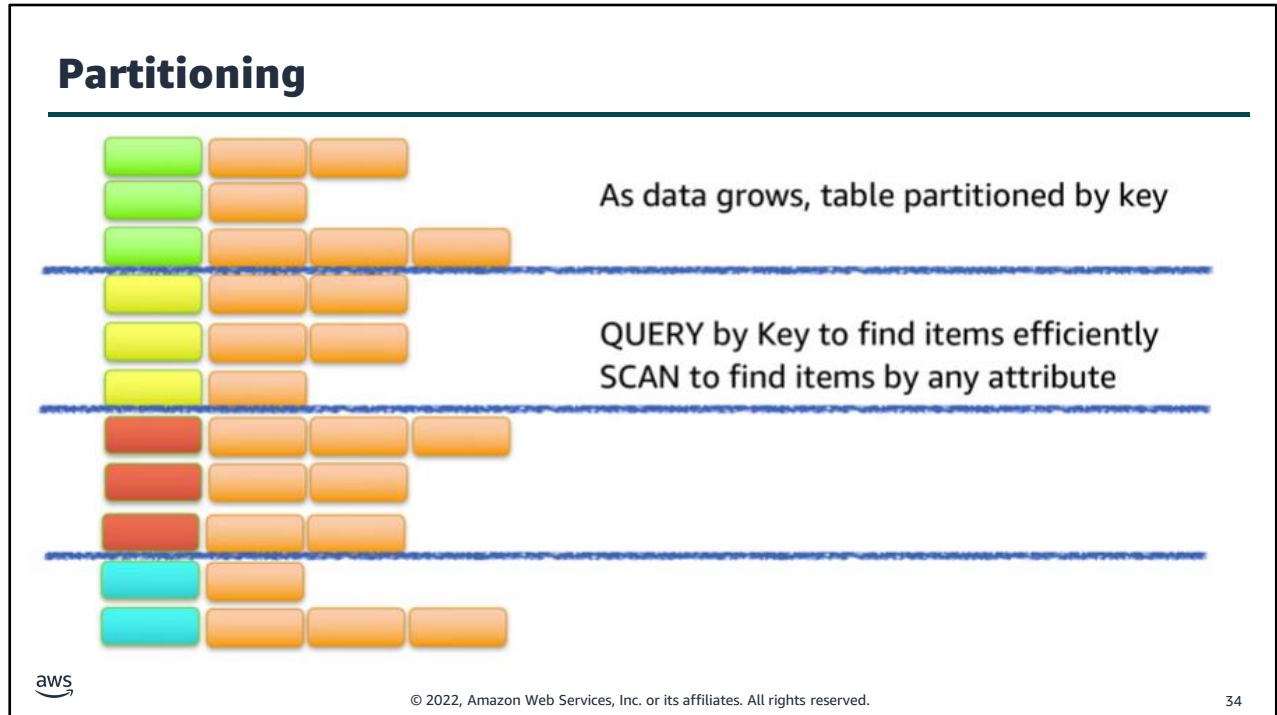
Partitioning

As data grows, table partitioned by key

QUERY by Key to find items efficiently
SCAN to find items by any attribute

aws

© 2022, Amazon Web Services, Inc. or its affiliates. All rights reserved.

34